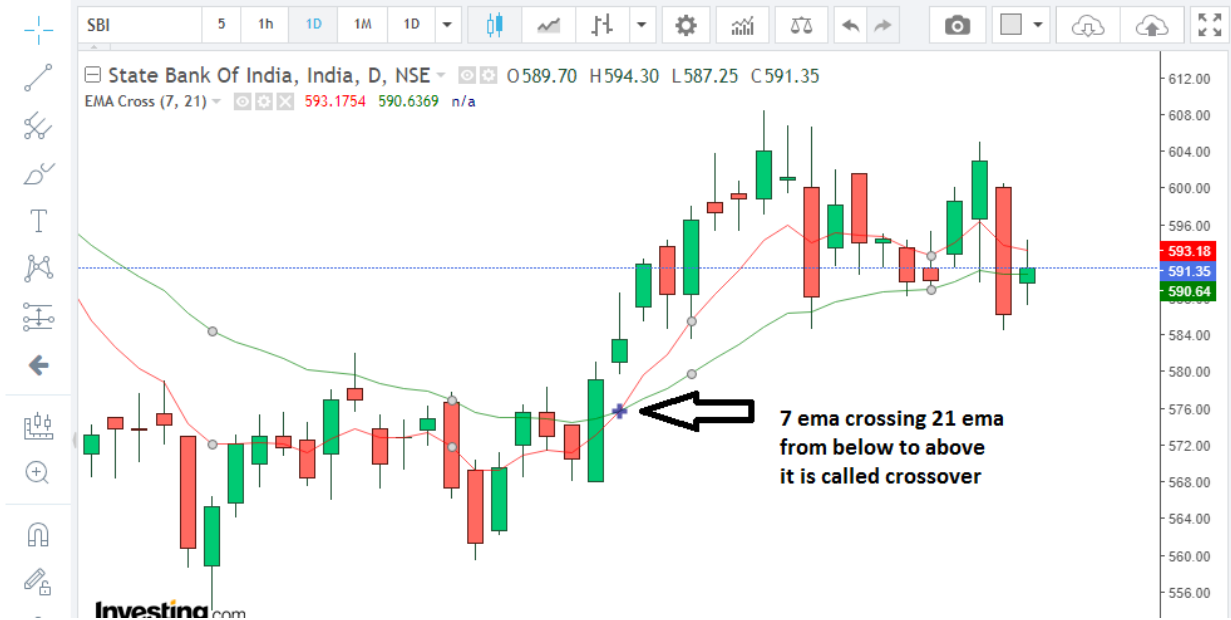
SBI 5 1h 1D 1M 1D

State Bank Of India, India, D, NSE O589.70 H594.30 L587.25 C591.35

EMA Cross (7, 21) 593.1754 590.6369 n/a

612.00
608.00
604.00
600.00
596.00
593.18
591.35
590.64
584.00
580.00
576.00
572.00
568.00
564.00
560.00
556.00

7 ema crossing 21 ema from below to above it is called crossover

Investing.com